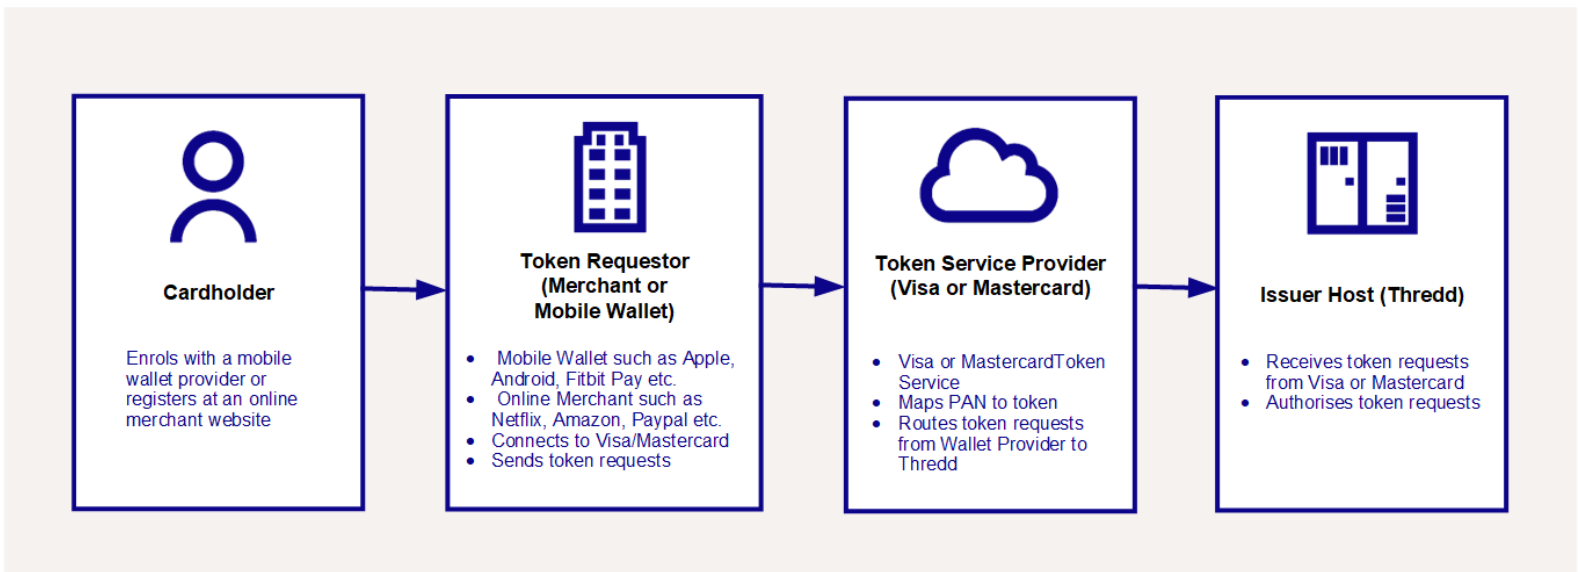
Cardholder

Enrols with a mobile wallet provider or registers at an online merchant website

Token Requestor (Merchant or Mobile Wallet)

- Mobile Wallet such as Apple, Android, Fitbit Pay etc.
- Online Merchant such as Netflix, Amazon, Paypal etc.
- Connects to Visa/Mastercard
- Sends token requests

Token Service Provider (Visa or Mastercard)

- Visa or MastercardToken Service
- Maps PAN to token
- Routes token requests from Wallet Provider to Thredd

Issuer Host (Thredd)

- Receives token requests from Visa or Mastercard
- Authorises token requests